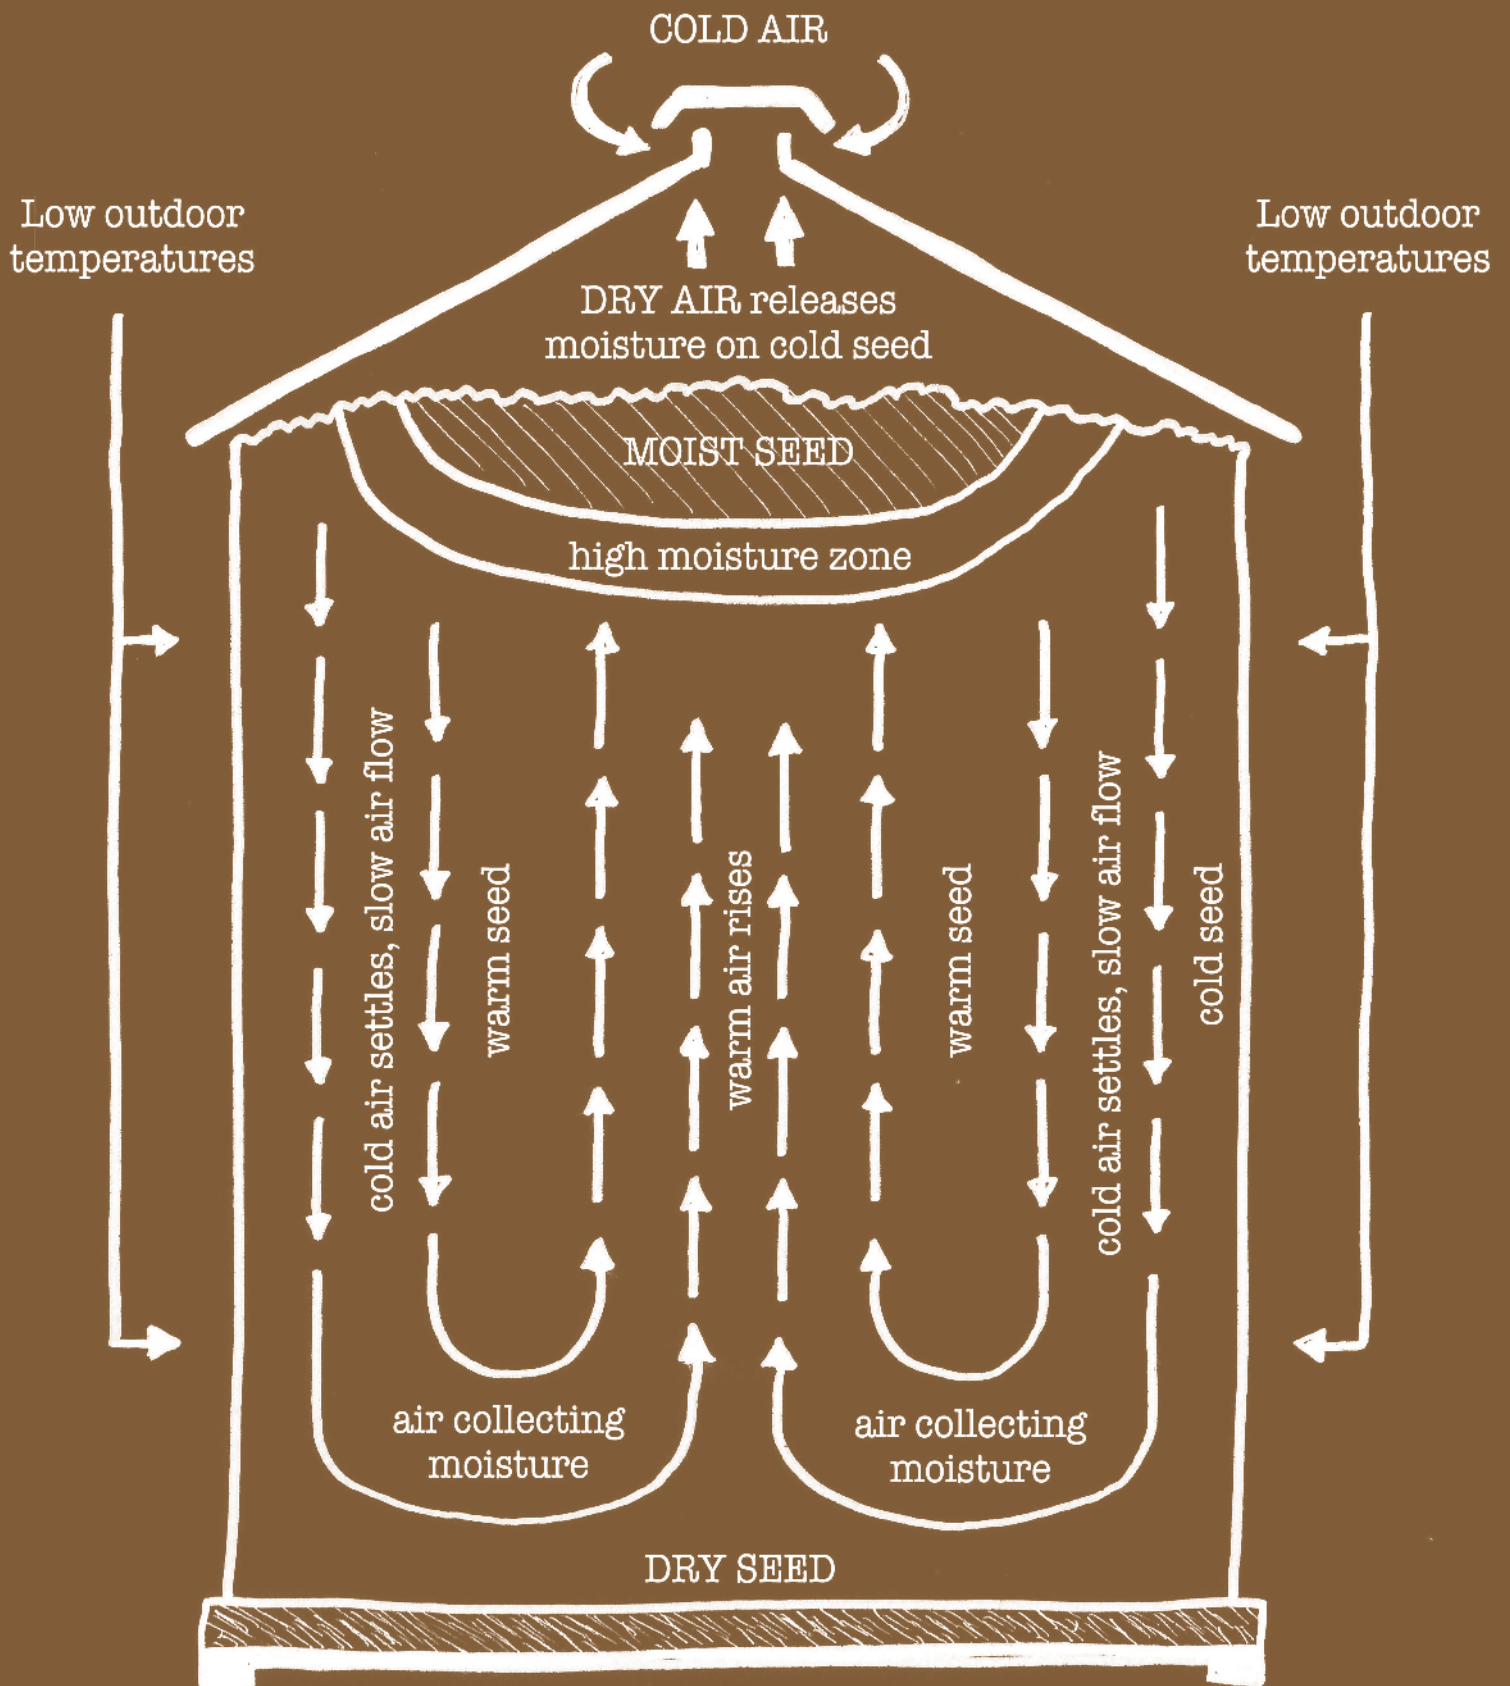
COLD AIR

Low outdoor temperatures

Low outdoor temperatures

DRY AIR releases moisture on cold seed

MOIST SEED

high moisture zone

cold air settles, slow air flow

warm seed

warm air rises

warm seed

cold air settles, slow air flow

cold seed

air collecting moisture

air collecting moisture

DRY SEED